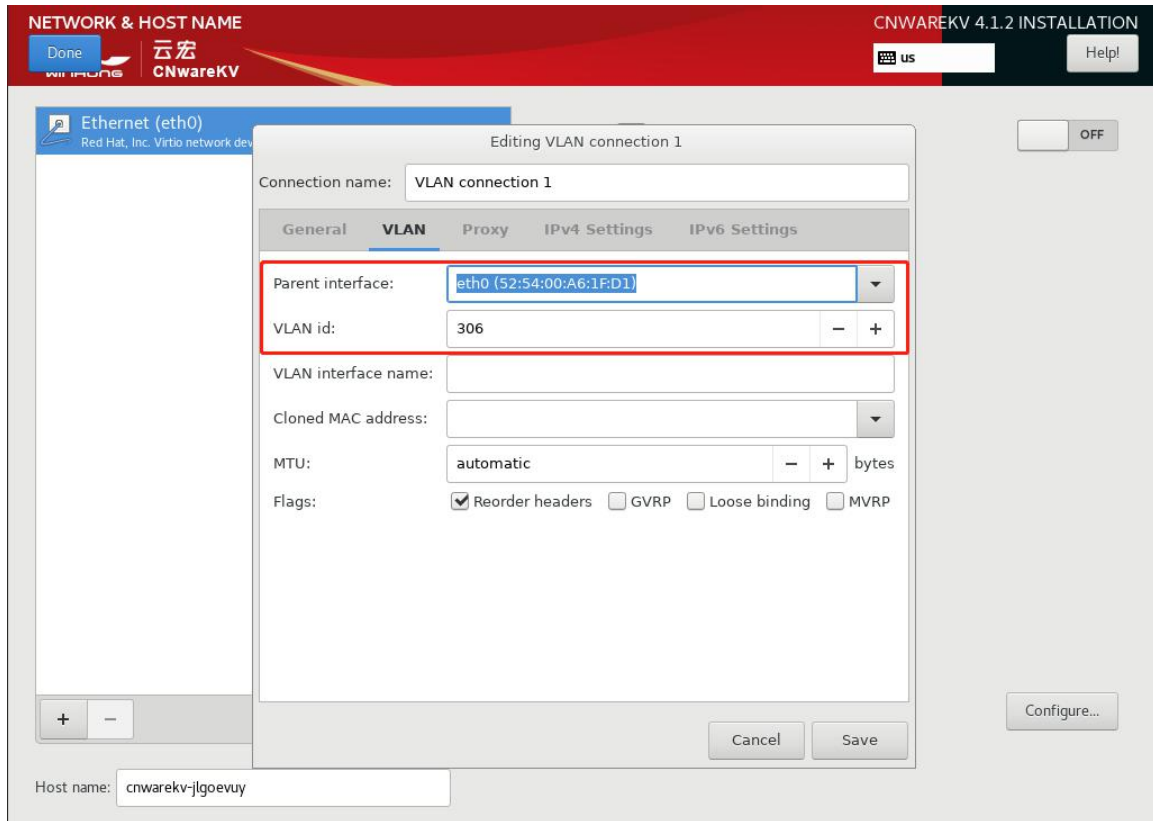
NETWORK & HOST NAME

Done

云宏 CNwareKV

CNWAREKV 4.1.2 INSTALLATION

us

Help!

Ethernet (eth0)
Red Hat, Inc. Virtio network dev

OFF

Editing VLAN connection 1

Connection name: VLAN connection 1

General VLAN Proxy IPv4 Settings IPv6 Settings

Parent interface: eth0 (52:54:00:A6:1F:D1)

VLAN id: 306 − +

VLAN interface name:

Cloned MAC address:

MTU: automatic − + bytes

Flags: Reorder headers GVRP Loose binding MVRP

+ −

Configure...

Cancel Save

Host name: cnwarekv-jlgoevuy